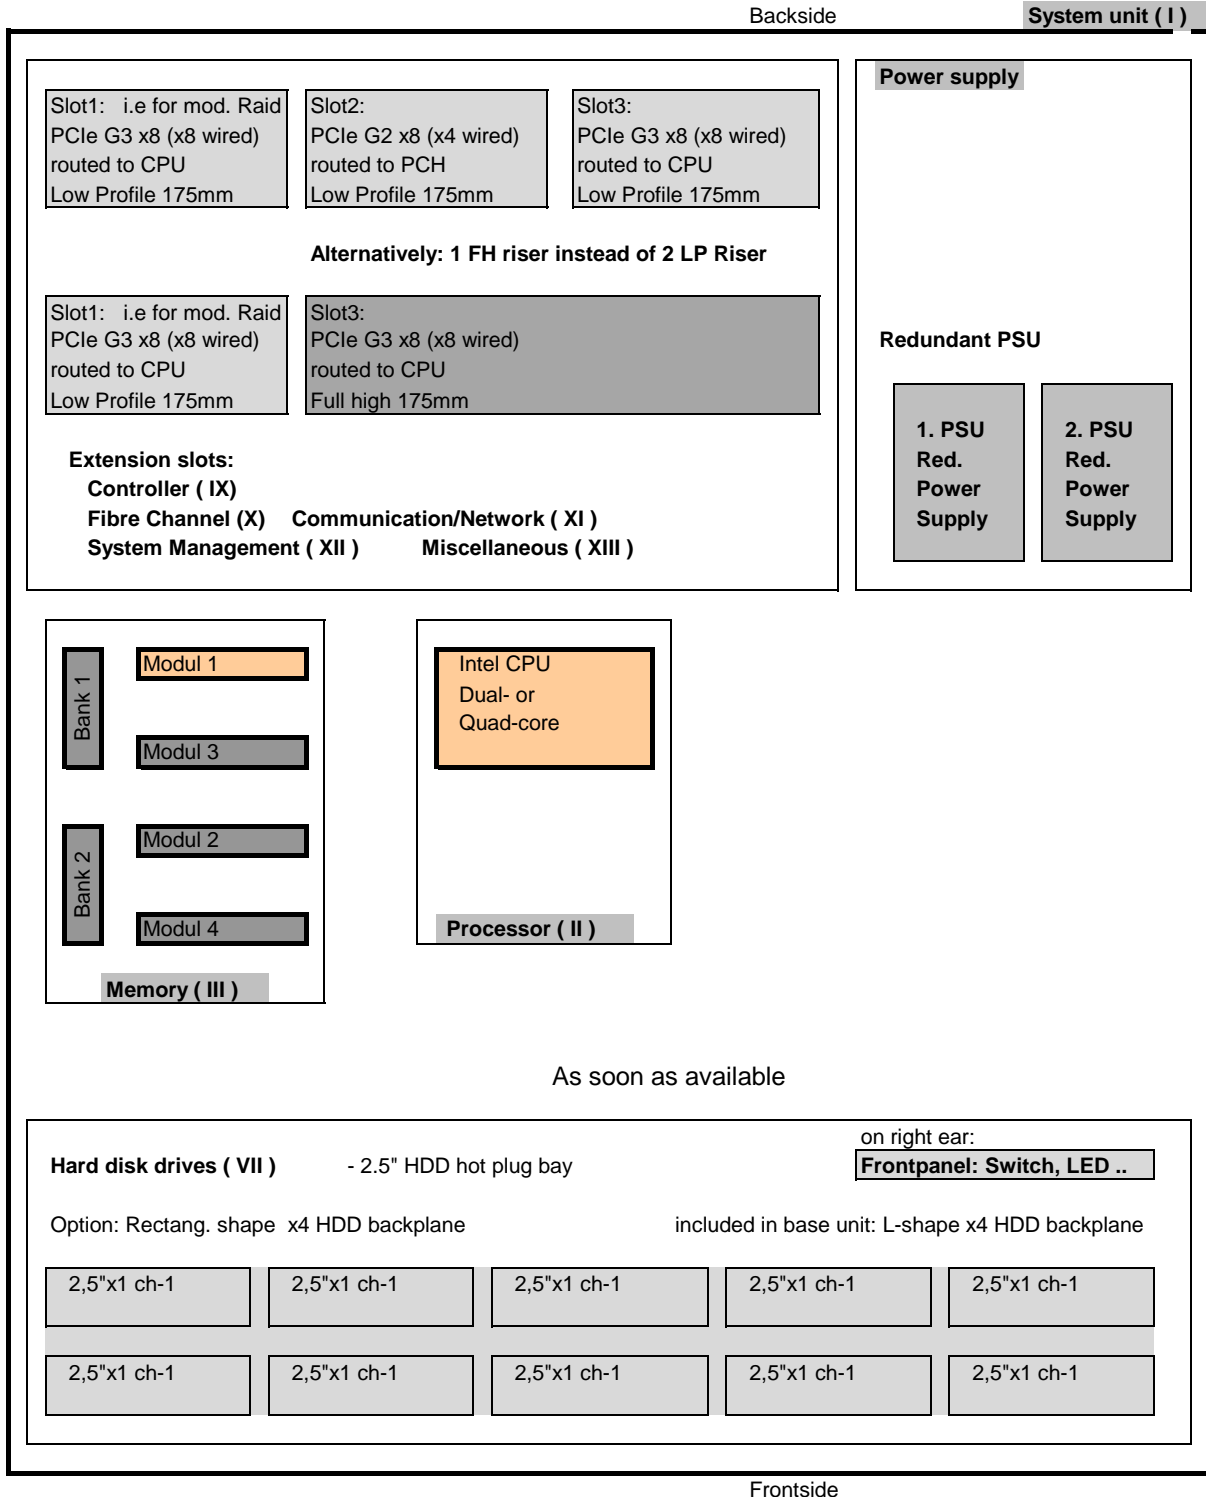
Backside

System unit ( I )

Slot1: i.e for mod. Raid
PCIe G3 x8 (x8 wired)
routed to CPU
Low Profile 175mm

Slot2:
PCIe G2 x8 (x4 wired)
routed to PCH
Low Profile 175mm

Slot3:
PCIe G3 x8 (x8 wired)
routed to CPU
Low Profile 175mm

Alternatively: 1 FH riser instead of 2 LP Riser

Slot1: i.e for mod. Raid
PCIe G3 x8 (x8 wired)
routed to CPU
Low Profile 175mm

Slot3:
PCIe G3 x8 (x8 wired)
routed to CPU
Full high 175mm

Extension slots:
Controller ( IX)
Fibre Channel (X) Communication/Network ( XI )
System Management ( XII ) Miscellaneous ( XIII )

Power supply

Redundant PSU

1. PSU
Red.
Power
Supply

2. PSU
Red.
Power
Supply

Bank 1

Modul 1

Modul 3

Bank 2

Modul 2

Modul 4

Memory ( III )

Intel CPU
Dual- or
Quad-core

Processor ( II )

As soon as available

on right ear:

Hard disk drives ( VII ) - 2.5" HDD hot plug bay

Frontpanel: Switch, LED ..

Option: Rectang. shape x4 HDD backplane

included in base unit: L-shape x4 HDD backplane

| 2,5"x1 ch-1 | 2,5"x1 ch-1 | 2,5"x1 ch-1 | 2,5"x1 ch-1 | 2,5"x1 ch-1 |
|---|---|---|---|---|
| 2,5"x1 ch-1 | 2,5"x1 ch-1 | 2,5"x1 ch-1 | 2,5"x1 ch-1 | 2,5"x1 ch-1 |

Frontside